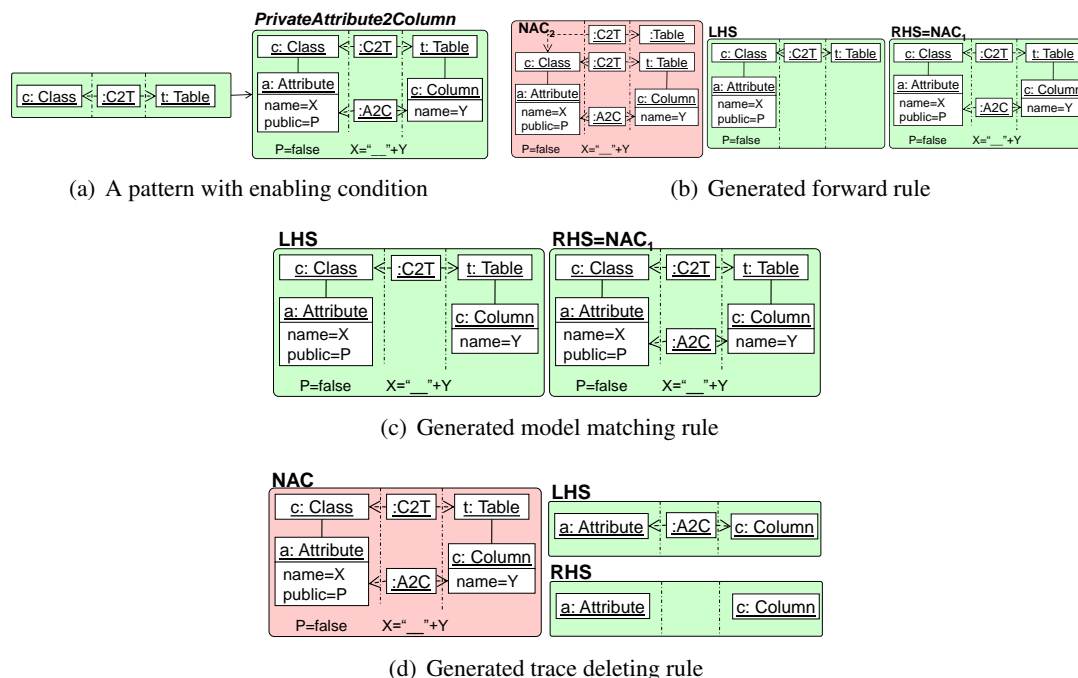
c: Class
:C2T
t: Table

PrivateAttribute2Column
c: Class
:C2T
t: Table
a: Attribute
name=X
public=P
:A2C
c: Column
name=Y
P=false X="__"+Y

(a) A pattern with enabling condition

$NAC_2$
:C2T
:Table
c: Class
:C2T
t: Table
a: Attribute
name=X
public=P
:A2C
c: Column
name=Y
P=false X="__"+Y

LHS
c: Class
:C2T
t: Table
a: Attribute
name=X
public=P
P=false

$RHS=NAC_1$
c: Class
:C2T
t: Table
a: Attribute
name=X
public=P
:A2C
c: Column
name=Y
P=false X="__"+Y

(b) Generated forward rule

LHS
c: Class
:C2T
t: Table
a: Attribute
name=X
public=P
c: Column
name=Y
P=false X="__"+Y

$RHS=NAC_1$
c: Class
:C2T
t: Table
a: Attribute
name=X
public=P
:A2C
c: Column
name=Y
P=false X="__"+Y

(c) Generated model matching rule

NAC
c: Class
:C2T
t: Table
a: Attribute
name=X
public=P
:A2C
c: Column
name=Y
P=false X="__"+Y

LHS
a: Attribute
:A2C
c: Column

RHS
a: Attribute
c: Column

(d) Generated trace deleting rule